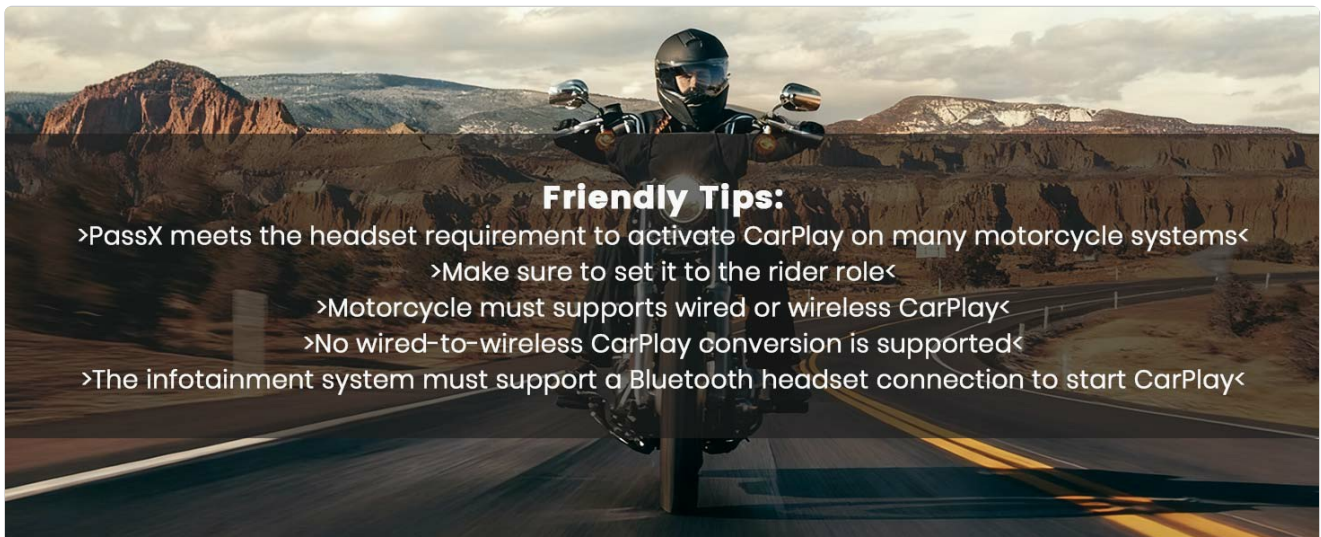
Friendly Tips:

>PassX meets the headset requirement to activate CarPlay on many motorcycle systems<

>Make sure to set it to the rider role<

>Motorcycle must supports wired or wireless CarPlay<

>No wired-to-wireless CarPlay conversion is supported<

>The infotainment system must support a Bluetooth headset connection to start CarPlay<